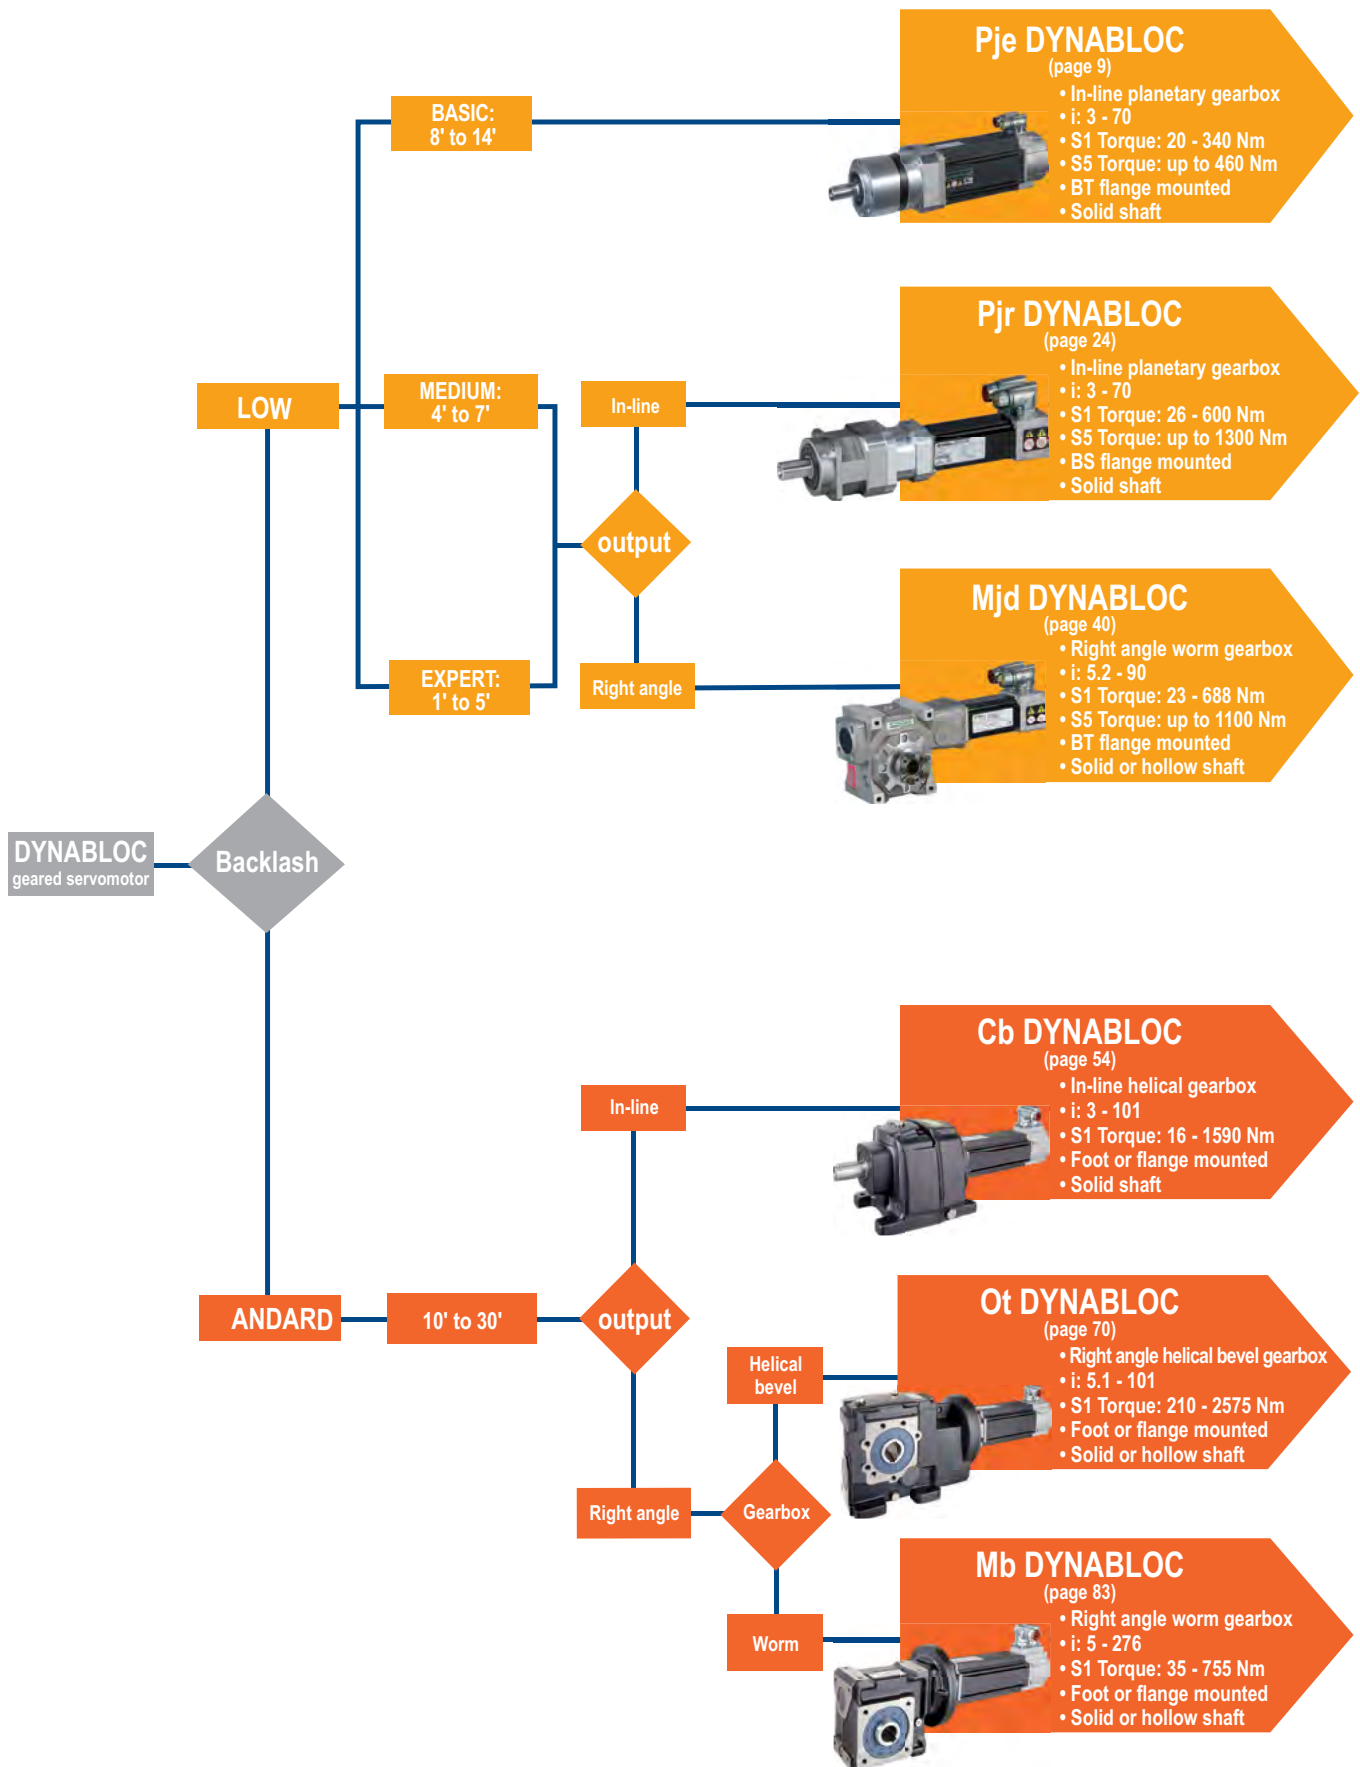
Pje DYNABLOC
(page 9)
• In-line planetary gearbox
• i: 3 - 70
• S1 Torque: 20 - 340 Nm
• S5 Torque: up to 460 Nm
• BT flange mounted
• Solid shaft

BASIC:
8' to 14'

Pjr DYNABLOC
(page 24)
• In-line planetary gearbox
• i: 3 - 70
• S1 Torque: 26 - 600 Nm
• S5 Torque: up to 1300 Nm
• BS flange mounted
• Solid shaft

LOW

MEDIUM:
4' to 7'

In-line

output

Mjd DYNABLOC
(page 40)
• Right angle worm gearbox
• i: 5.2 - 90
• S1 Torque: 23 - 688 Nm
• S5 Torque: up to 1100 Nm
• BT flange mounted
• Solid or hollow shaft

EXPERT:
1' to 5'

Right angle

DYNABLOC
geared servomotor

Backlash

Cb DYNABLOC
(page 54)
• In-line helical gearbox
• i: 3 - 101
• S1 Torque: 16 - 1590 Nm
• Foot or flange mounted
• Solid shaft

In-line

ANDARD

10' to 30'

output

Ot DYNABLOC
(page 70)
• Right angle helical bevel gearbox
• i: 5.1 - 101
• S1 Torque: 210 - 2575 Nm
• Foot or flange mounted
• Solid or hollow shaft

Helical
bevel

Right angle

Gearbox

Mb DYNABLOC
(page 83)
• Right angle worm gearbox
• i: 5 - 276
• S1 Torque: 35 - 755 Nm
• Foot or flange mounted
• Solid or hollow shaft

Worm